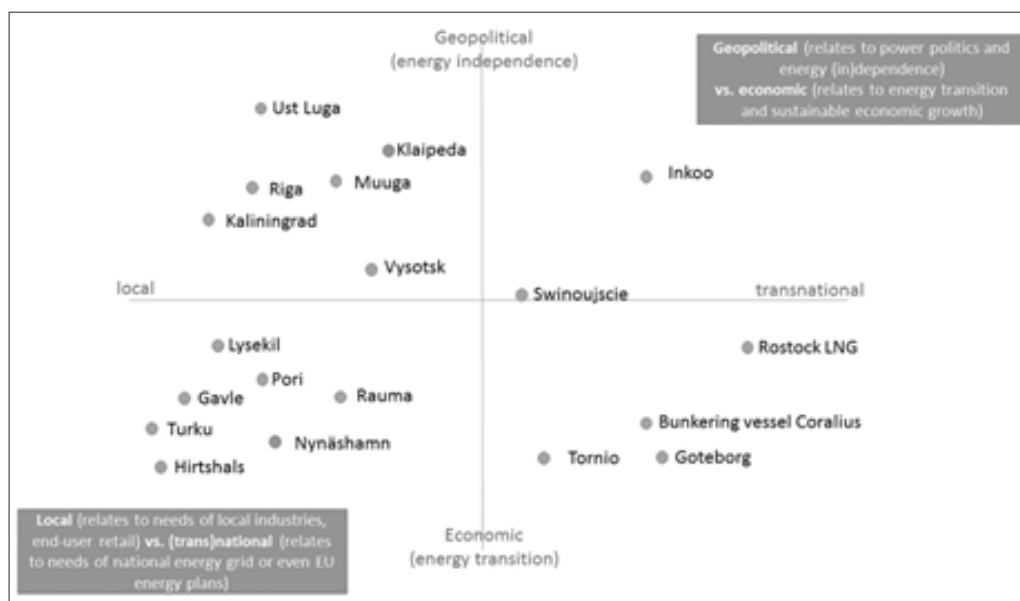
Geopolitical
(energy independence)

Geopolitical (relates to power politics and energy (in)dependence) vs. economic (relates to energy transition and sustainable economic growth)

Ust Luga

Klaipeda

Riga

Muuga

Inkoo

Kaliningrad

Vysotsk

local

Swinoujscie

transnational

Lysekil

Rostock LNG

Pori

Gavle

Rauma

Turku

Nynäshamn

Bunkering vessel Coralius

Hirtshals

Tornio

Goteborg

Local (relates to needs of local industries, end-user retail) vs. (trans)national (relates to needs of national energy grid or even EU energy plans)

Economic
(energy transition)